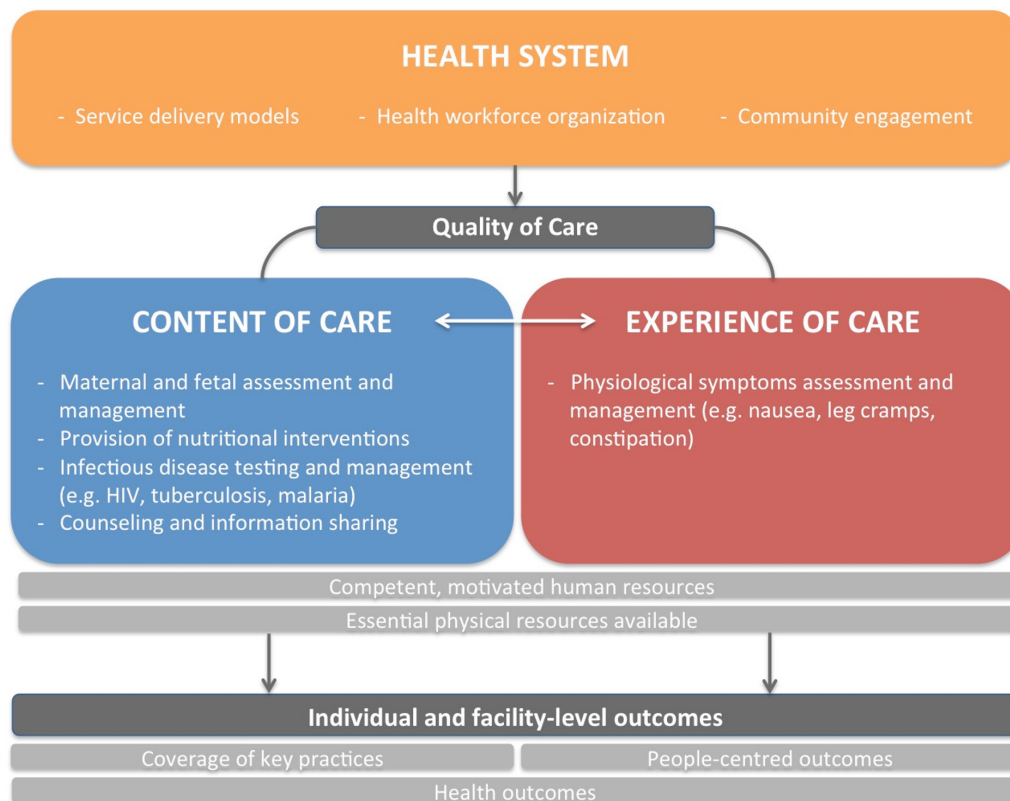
HEALTH SYSTEM

- Service delivery models
- Health workforce organization
- Community engagement

Quality of Care

CONTENT OF CARE

- Maternal and fetal assessment and management
- Provision of nutritional interventions
- Infectious disease testing and management (e.g. HIV, tuberculosis, malaria)
- Counseling and information sharing

EXPERIENCE OF CARE

- Physiological symptoms assessment and management (e.g. nausea, leg cramps, constipation)

Competent, motivated human resources

Essential physical resources available

Individual and facility-level outcomes

Coverage of key practices

People-centred outcomes

Health outcomes